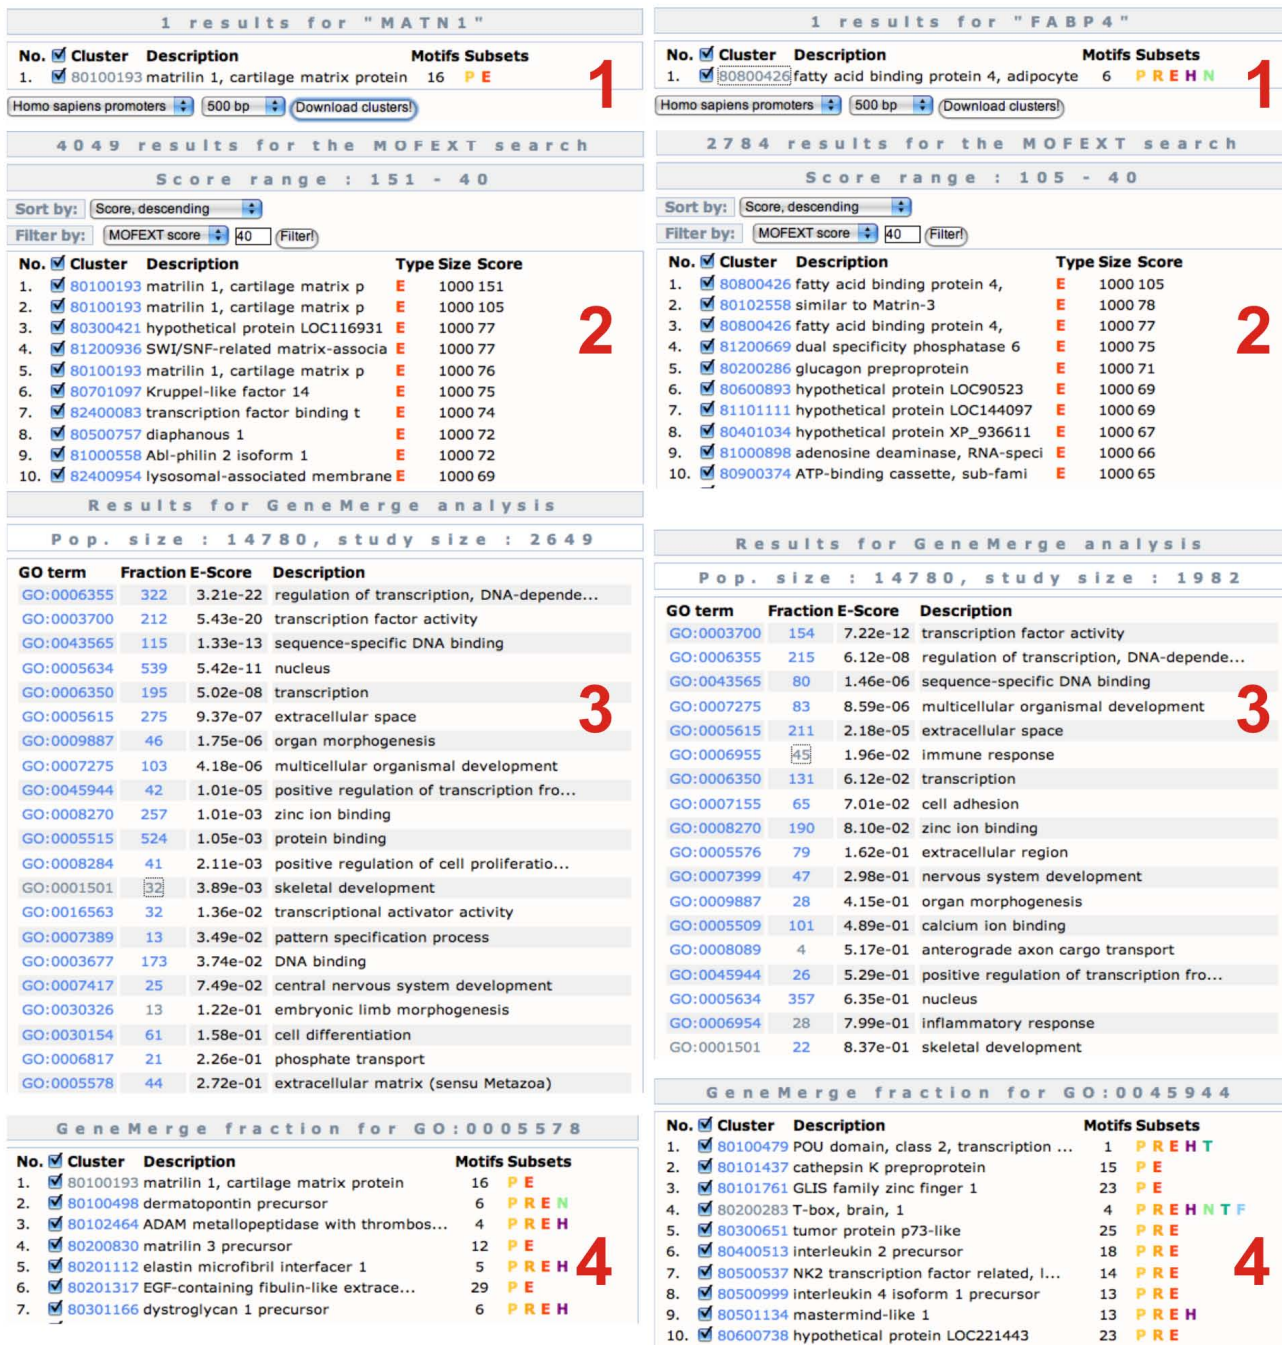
1 results for "MATN1"

| No. | Cluster | Description | Motifs | Subsets |
|---|---|---|---|---|
| 1. | 80100193 | matrilin 1, cartilage matrix protein | 16 | P E |

Homo sapiens promoters | 500 bp | Download clusters!

1

4049 results for the MOFEXT search

Score range : 151 - 40

Sort by: Score, descending

Filter by: MOFEXT score 40 Filter!

| No. | Cluster | Description | Type | Size | Score |
|---|---|---|---|---|---|
| 1. | 80100193 | matrilin 1, cartilage matrix p | E | 1000 | 151 |
| 2. | 80100193 | matrilin 1, cartilage matrix p | E | 1000 | 105 |
| 3. | 80300421 | hypothetical protein LOC116931 | E | 1000 | 77 |
| 4. | 81200936 | SWI/SNF-related matrix-associa | E | 1000 | 77 |
| 5. | 80100193 | matrilin 1, cartilage matrix p | E | 1000 | 76 |
| 6. | 80701097 | Kruppel-like factor 14 | E | 1000 | 75 |
| 7. | 82400083 | transcription factor binding t | E | 1000 | 74 |
| 8. | 80500757 | diaphanous 1 | E | 1000 | 72 |
| 9. | 81000558 | Abl-philin 2 isoform 1 | E | 1000 | 72 |
| 10. | 82400954 | lysosomal-associated membrane | E | 1000 | 69 |

2

Results for GeneMerge analysis

Pop. size : 14780, study size : 2649

| GO term | Fraction | E-Score | Description |
|---|---|---|---|
| GO:0006355 | 322 | 3.21e-22 | regulation of transcription, DNA-depende... |
| GO:0003700 | 212 | 5.43e-20 | transcription factor activity |
| GO:0043565 | 115 | 1.33e-13 | sequence-specific DNA binding |
| GO:0005634 | 539 | 5.42e-11 | nucleus |
| GO:0006350 | 195 | 5.02e-08 | transcription |
| GO:0005615 | 275 | 9.37e-07 | extracellular space |
| GO:0009887 | 46 | 1.75e-06 | organ morphogenesis |
| GO:0007275 | 103 | 4.18e-06 | multicellular organismal development |
| GO:0045944 | 42 | 1.01e-05 | positive regulation of transcription fro... |
| GO:0008270 | 257 | 1.01e-03 | zinc ion binding |
| GO:0005515 | 524 | 1.05e-03 | protein binding |
| GO:0008284 | 41 | 2.11e-03 | positive regulation of cell proliferatio... |
| GO:0001501 | 32 | 3.89e-03 | skeletal development |
| GO:0016563 | 32 | 1.36e-02 | transcriptional activator activity |
| GO:0007389 | 13 | 3.49e-02 | pattern specification process |
| GO:0003677 | 173 | 3.74e-02 | DNA binding |
| GO:0007417 | 25 | 7.49e-02 | central nervous system development |
| GO:0030326 | 13 | 1.22e-01 | embryonic limb morphogenesis |
| GO:0030154 | 61 | 1.58e-01 | cell differentiation |
| GO:0006817 | 21 | 2.26e-01 | phosphate transport |
| GO:0005578 | 44 | 2.72e-01 | extracellular matrix (sensu Metazoa) |

3

GeneMerge fraction for GO:0005578

| No. | Cluster | Description | Motifs | Subsets |
|---|---|---|---|---|
| 1. | 80100193 | matrilin 1, cartilage matrix protein | 16 | P E |
| 2. | 80100498 | dermatopontin precursor | 6 | P R E N |
| 3. | 80102464 | ADAM metallopeptidase with thrombos... | 4 | P R E H |
| 4. | 80200830 | matrilin 3 precursor | 12 | P E |
| 5. | 80201112 | elastin microfibril interfacer 1 | 5 | P R E H |
| 6. | 80201317 | EGF-containing fibulin-like extrace... | 29 | P E |
| 7. | 80301166 | dystroglycan 1 precursor | 6 | P R E H |

4

1 results for "FABP4"

| No. | Cluster | Description | Motifs | Subsets |
|---|---|---|---|---|
| 1. | 80800426 | fatty acid binding protein 4, adipocyte | 6 | P R E H N |

Homo sapiens promoters | 500 bp | Download clusters!

1

2784 results for the MOFEXT search

Score range : 105 - 40

Sort by: Score, descending

Filter by: MOFEXT score 40 Filter!

| No. | Cluster | Description | Type | Size | Score |
|---|---|---|---|---|---|
| 1. | 80800426 | fatty acid binding protein 4, | E | 1000 | 105 |
| 2. | 80102558 | similar to Matrin-3 | E | 1000 | 78 |
| 3. | 80800426 | fatty acid binding protein 4, | E | 1000 | 77 |
| 4. | 81200669 | dual specificity phosphatase 6 | E | 1000 | 75 |
| 5. | 80200286 | glucagon preproprotein | E | 1000 | 71 |
| 6. | 80600893 | hypothetical protein LOC90523 | E | 1000 | 69 |
| 7. | 81101111 | hypothetical protein LOC144097 | E | 1000 | 69 |
| 8. | 80401034 | hypothetical protein XP_936611 | E | 1000 | 67 |
| 9. | 81000898 | adenosine deaminase, RNA-speci | E | 1000 | 66 |
| 10. | 80900374 | ATP-binding cassette, sub-fami | E | 1000 | 65 |

2

Results for GeneMerge analysis

Pop. size : 14780, study size : 1982

| GO term | Fraction | E-Score | Description |
|---|---|---|---|
| GO:0003700 | 154 | 7.22e-12 | transcription factor activity |
| GO:0006355 | 215 | 6.12e-08 | regulation of transcription, DNA-depende... |
| GO:0043565 | 80 | 1.46e-06 | sequence-specific DNA binding |
| GO:0007275 | 83 | 8.59e-06 | multicellular organismal development |
| GO:0005615 | 211 | 2.18e-05 | extracellular space |
| GO:0006955 | 45 | 1.96e-02 | immune response |
| GO:0006350 | 131 | 6.12e-02 | transcription |
| GO:0007155 | 65 | 7.01e-02 | cell adhesion |
| GO:0008270 | 190 | 8.10e-02 | zinc ion binding |
| GO:0005576 | 79 | 1.62e-01 | extracellular region |
| GO:0007399 | 47 | 2.98e-01 | nervous system development |
| GO:0009887 | 28 | 4.15e-01 | organ morphogenesis |
| GO:0005509 | 101 | 4.89e-01 | calcium ion binding |
| GO:0008089 | 4 | 5.17e-01 | anterograde axon cargo transport |
| GO:0045944 | 26 | 5.29e-01 | positive regulation of transcription fro... |
| GO:0005634 | 357 | 6.35e-01 | nucleus |
| GO:0006954 | 28 | 7.99e-01 | inflammatory response |
| GO:0001501 | 22 | 8.37e-01 | skeletal development |

3

GeneMerge fraction for GO:0045944

| No. | Cluster | Description | Motifs | Subsets |
|---|---|---|---|---|
| 1. | 80100479 | POU domain, class 2, transcription ... | 1 | P R E H T |
| 2. | 80101437 | cathepsin K preproprotein | 15 | P E |
| 3. | 80101761 | GLIS family zinc finger 1 | 23 | P E |
| 4. | 80200283 | T-box, brain, 1 | 4 | P R E H N T F |
| 5. | 80300651 | tumor protein p73-like | 25 | P R E |
| 6. | 80400513 | interleukin 2 precursor | 18 | P R E |
| 7. | 80500537 | NK2 transcription factor related, l... | 14 | P R E |
| 8. | 80500999 | interleukin 4 isoform 1 precursor | 13 | P R E |
| 9. | 80501134 | mastermind-like 1 | 13 | P R E H |
| 10. | 80600738 | hypothetical protein LOC221443 | 23 | P R E |

4